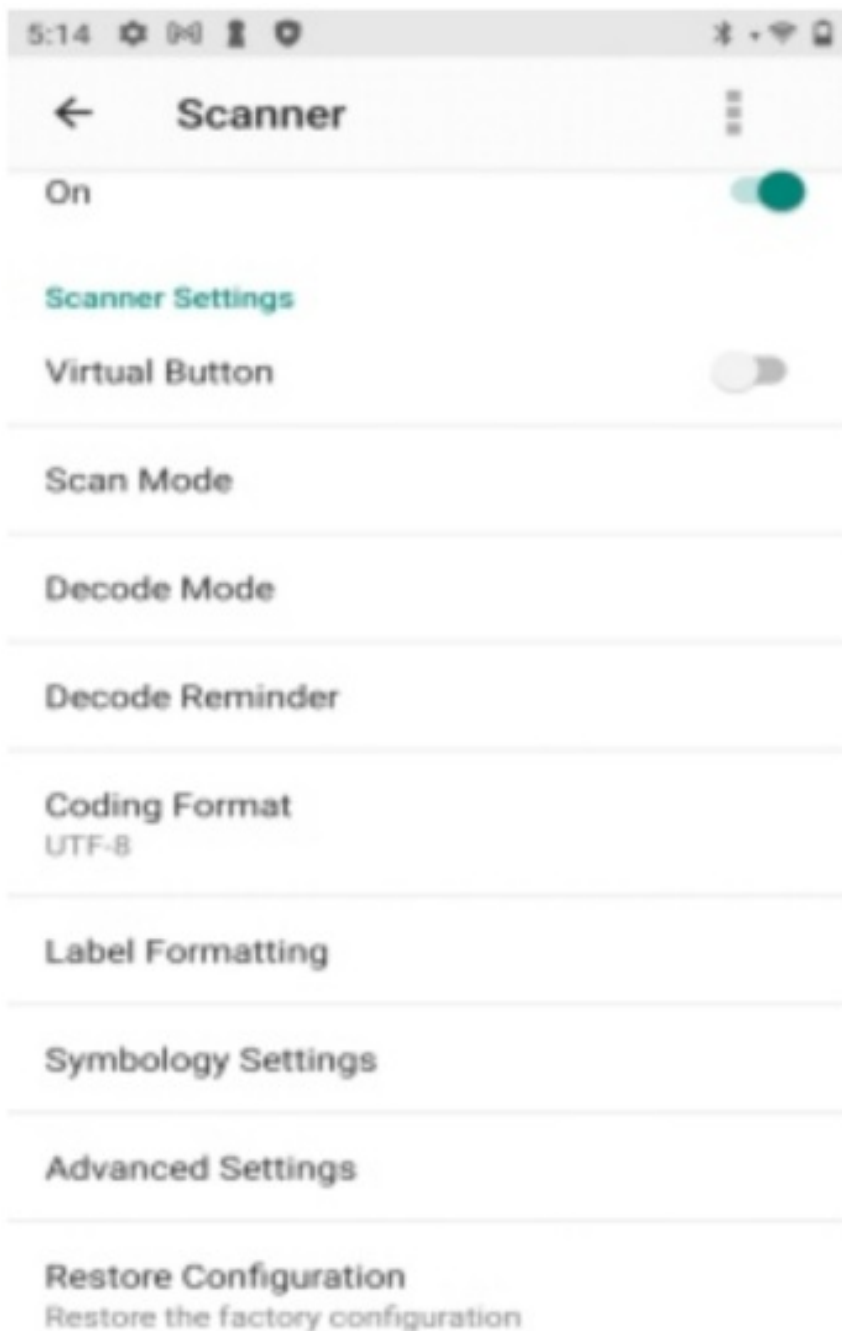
5:14

Scanner

On

Scanner Settings

Virtual Button

Scan Mode

Decode Mode

Decode Reminder

Coding Format
UTF-8

Label Formatting

Symbology Settings

Advanced Settings

Restore Configuration
Restore the factory configuration